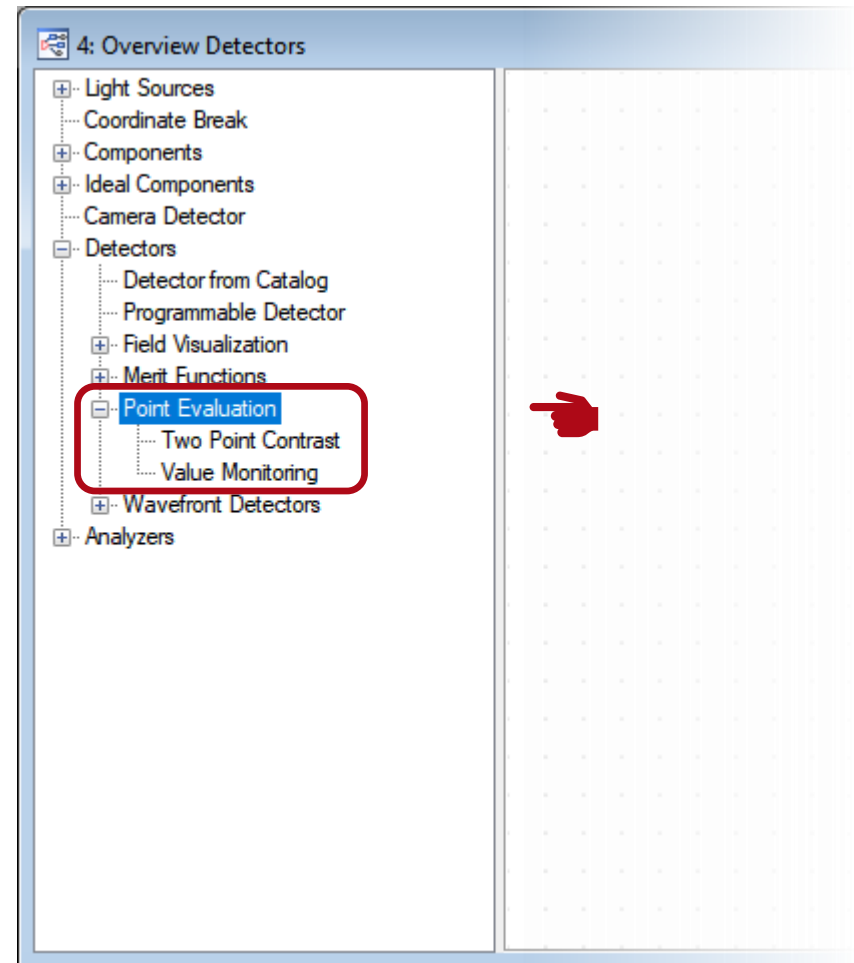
4: Overview Detectors

Light Sources
Coordinate Break
Components
Ideal Components
Camera Detector
Detectors
Detector from Catalog
Programmable Detector
Field Visualization
Merit Functions
Point Evaluation
Two Point Contrast
Value Monitoring
Wavefront Detectors
Analyzers